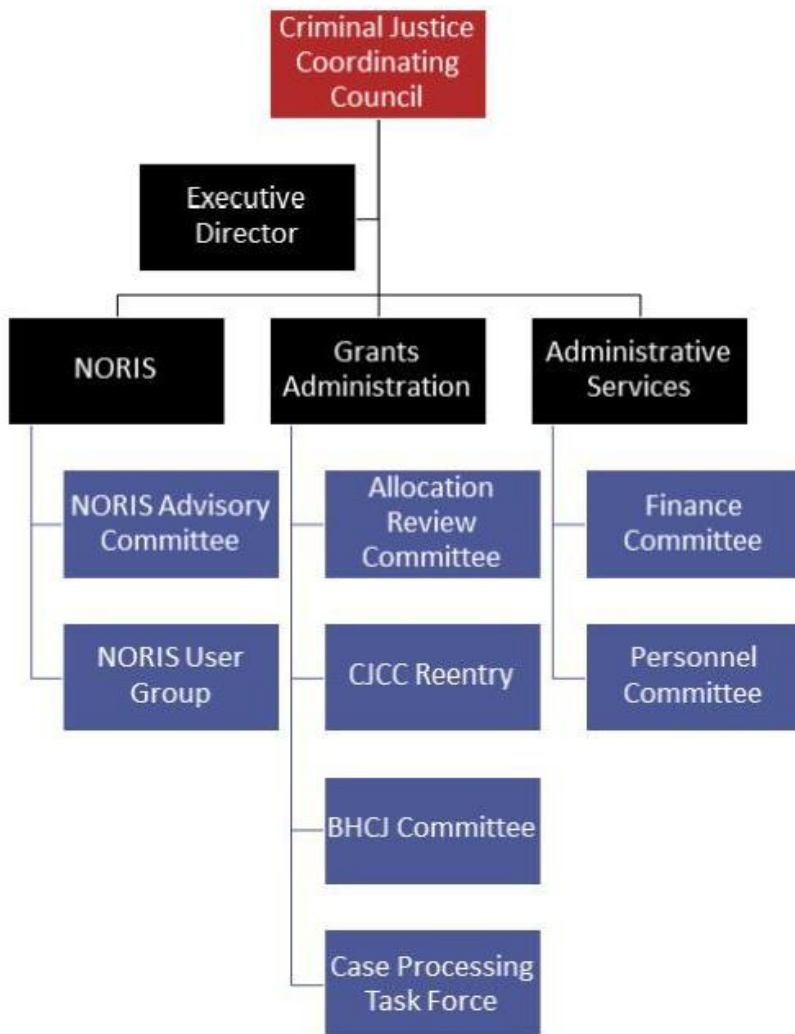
Criminal Justice Coordinating Council

Executive Director

NORIS

Grants Administration

Administrative Services

NORIS Advisory Committee

NORIS User Group

Allocation Review Committee

CJCC Reentry

BHCJ Committee

Case Processing Task Force

Finance Committee

Personnel Committee